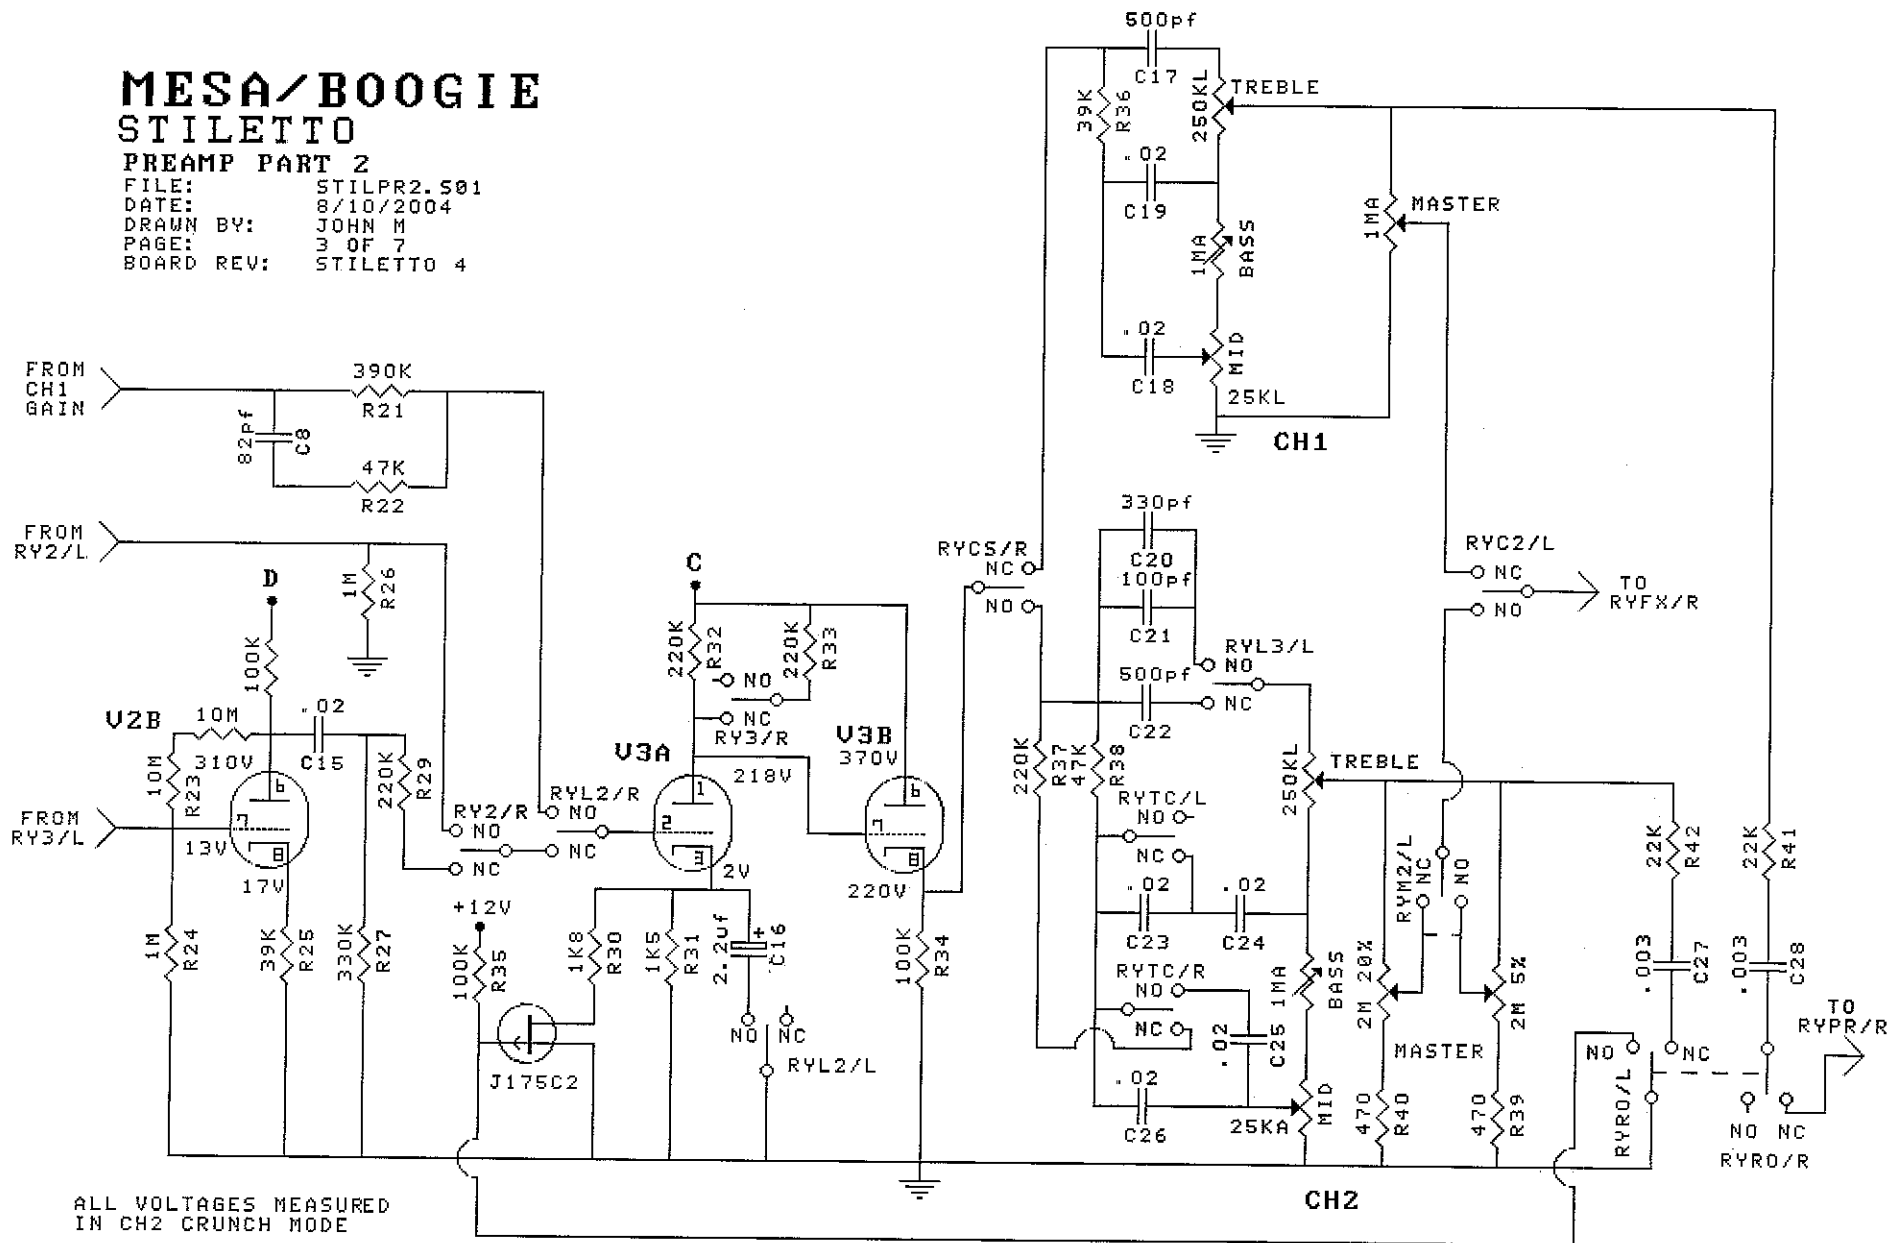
MESA/BOOGIE
STILETTO
PREAMP PART 2
FILE: STILPR2.S01
DATE: 8/10/2004
DRAWN BY: JOHN M
PAGE: 3 OF 7
BOARD REV: STILETTO 4

500pf
C17
39K R36
250KL TREBLE
.02
C19
1MA BASS
1MA MASTER
.02
C18
MID
25KL
CH1

FROM CH1 GAIN
390K
R21
82pf C8
47K
R22

FROM RY2/L
1M R26

D
100K
V2B
10M
.02
10M R23
310V
C15
220K R29
FROM RY3/L
13V
17V
1M R24
39K R25
330K R27

RY2/R NO
NC
RYL2/R NO
NC

C
220K R32
220K R33
NO
NC
RY3/R
V3A
218V
V3B
370V
2V
+12V
100K R35
1K8 R30
1K5 R31
2.2uf C16
NO NC
RYL2/L
J175C2
220V
100K R34

RYCS/R
NC
NO
330pf
C20
100pf
C21
RYL3/L NO
500pf
NC
C22
220K R37
47K R38
RYTC/L
NO
NC
.02
.02
C23
C24
250KL TREBLE
RYTC/R
NO
NC
.02 C25
1MA BASS
.02
C26
25KA MID

RYC2/L
NC
NO
TO RYFX/R
RYM2/L
NC
NO
2M 20%
2M 5%
MASTER
470 R40
470 R39
22K R42
22K R41
.003 C27
.003 C28
NO
NC
RYRO/L
NO NC
RYRO/R
TO RYPR/R

CH2

ALL VOLTAGES MEASURED IN CH2 CRUNCH MODE